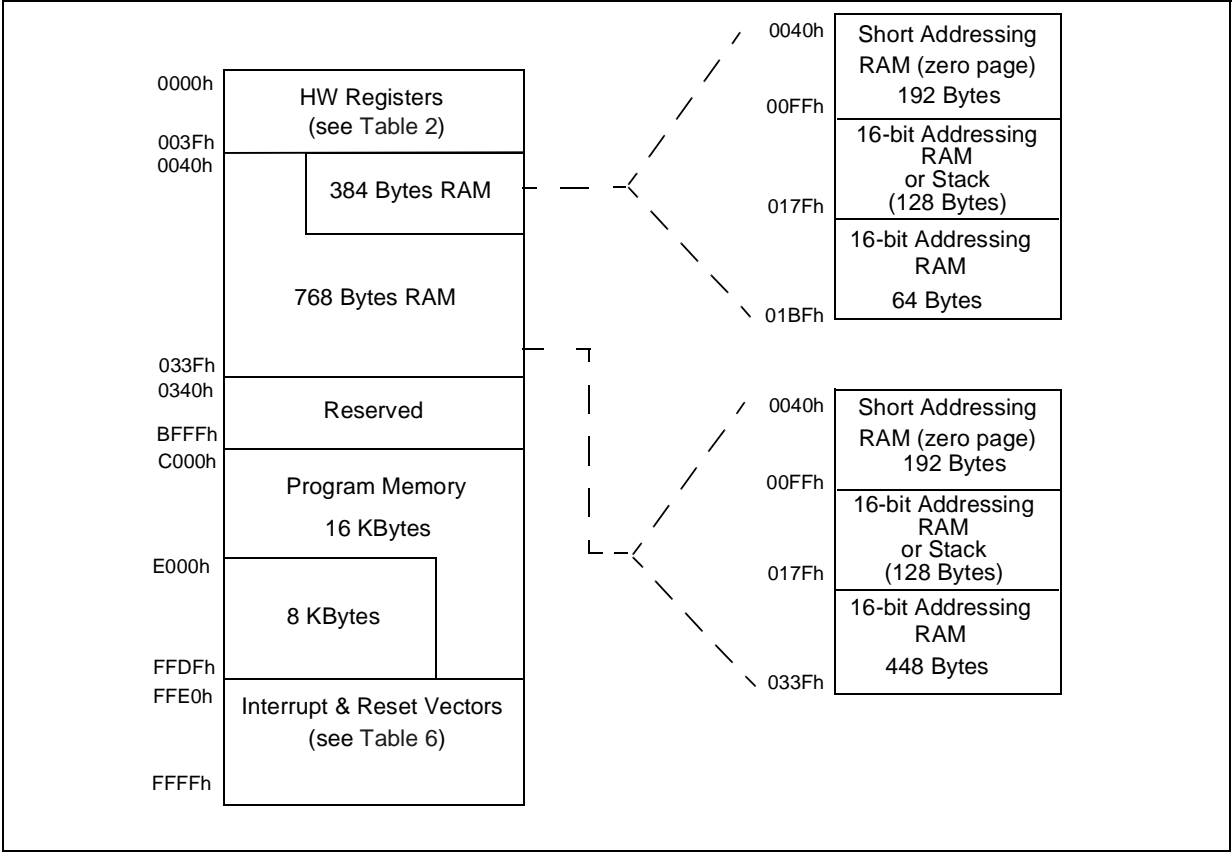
0000h
HW Registers
(see Table 2)
003Fh
0040h
384 Bytes RAM
768 Bytes RAM
033Fh
0340h
Reserved
BFFFh
C000h
Program Memory
16 KBytes
E000h
8 KBytes
FFDFh
FFE0h
Interrupt & Reset Vectors
(see Table 6)
FFFFh

0040h
Short Addressing RAM (zero page) 192 Bytes
00FFh
16-bit Addressing RAM or Stack (128 Bytes)
017Fh
16-bit Addressing RAM
64 Bytes
01BFh

0040h
Short Addressing RAM (zero page) 192 Bytes
00FFh
16-bit Addressing RAM or Stack (128 Bytes)
017Fh
16-bit Addressing RAM
448 Bytes
033Fh